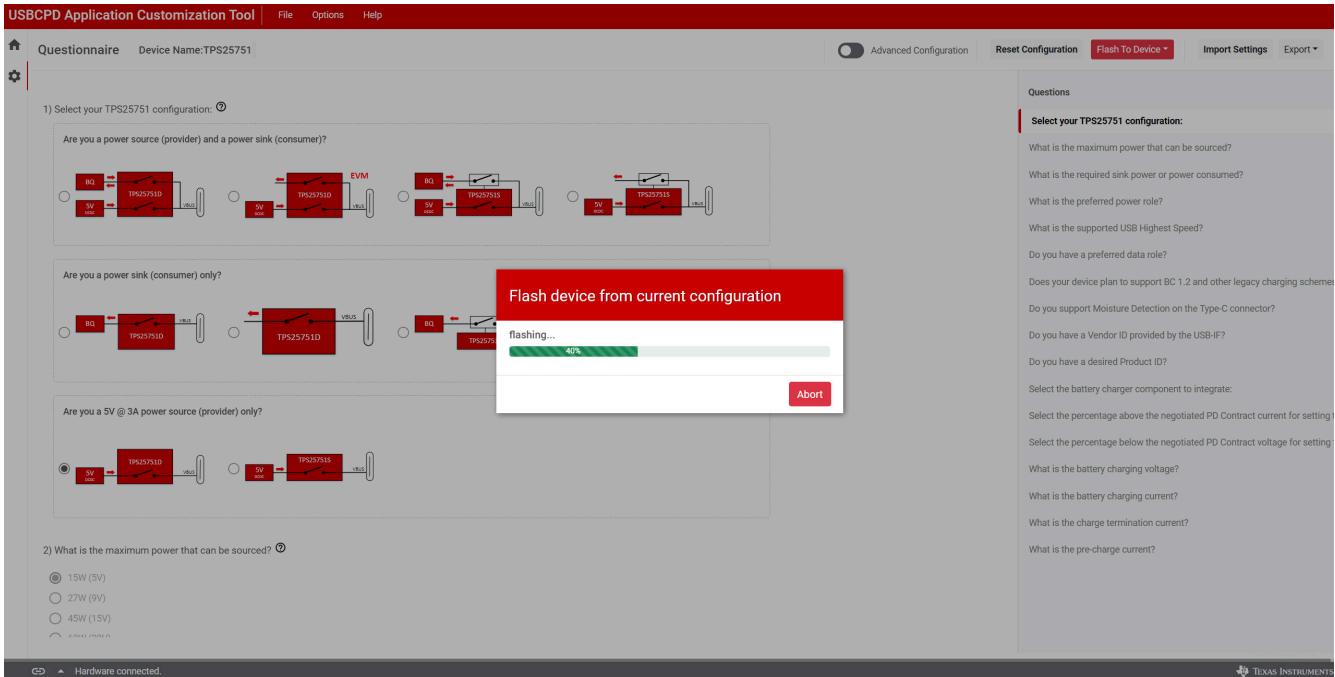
USBCPD Application Customization Tool File Options Help

Questionnaire Device Name:TPS25751

Advanced Configuration Reset Configuration Flash To Device Import Settings Export

1) Select your TPS25751 configuration:

Are you a power source (provider) and a power sink (consumer)?

BQ 5V DOSC TPS25751D VBUS EVM TPS25751D 5V DOSC VBUS BQ 5V DOSC TPS25751S VBUS TPS25751S 5V DOSC VBUS

Are you a power sink (consumer) only?

BQ TPS25751D VBUS TPS25751D VBUS BQ TPS2575

Are you a 5V @ 3A power source (provider) only?

5V DOSC TPS25751D VBUS 5V DOSC TPS25751S VBUS

2) What is the maximum power that can be sourced?

15W (5V)
27W (9V)
45W (15V)
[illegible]

Flash device from current configuration

flashing...

40%

Abort

Questions

Select your TPS25751 configuration:

What is the maximum power that can be sourced?

What is the required sink power or power consumed?

What is the preferred power role?

What is the supported USB Highest Speed?

Do you have a preferred data role?

Does your device plan to support BC 1.2 and other legacy charging scheme

Do you support Moisture Detection on the Type-C connector?

Do you have a Vendor ID provided by the USB-IF?

Do you have a desired Product ID?

Select the battery charger component to integrate:

Select the percentage above the negotiated PD Contract current for setting

Select the percentage below the negotiated PD Contract voltage for setting

What is the battery charging voltage?

What is the battery charging current?

What is the charge termination current?

What is the pre-charge current?

Hardware connected.

Texas Instruments